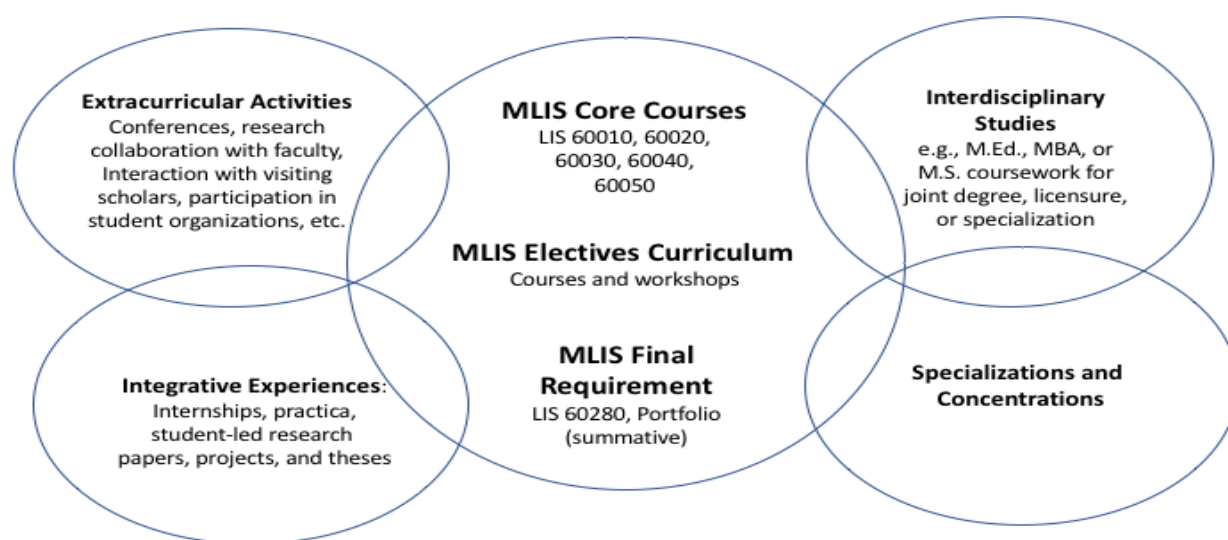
Extracurricular Activities
Conferences, research collaboration with faculty, Interaction with visiting scholars, participation in student organizations, etc.

MLIS Core Courses
LIS 60010, 60020, 60030, 60040, 60050

Interdisciplinary Studies
e.g., M.Ed., MBA, or M.S. coursework for joint degree, licensure, or specialization

MLIS Electives Curriculum
Courses and workshops

Integrative Experiences:
Internships, practica, student-led research papers, projects, and theses

MLIS Final Requirement
LIS 60280, Portfolio (summative)

Specializations and Concentrations